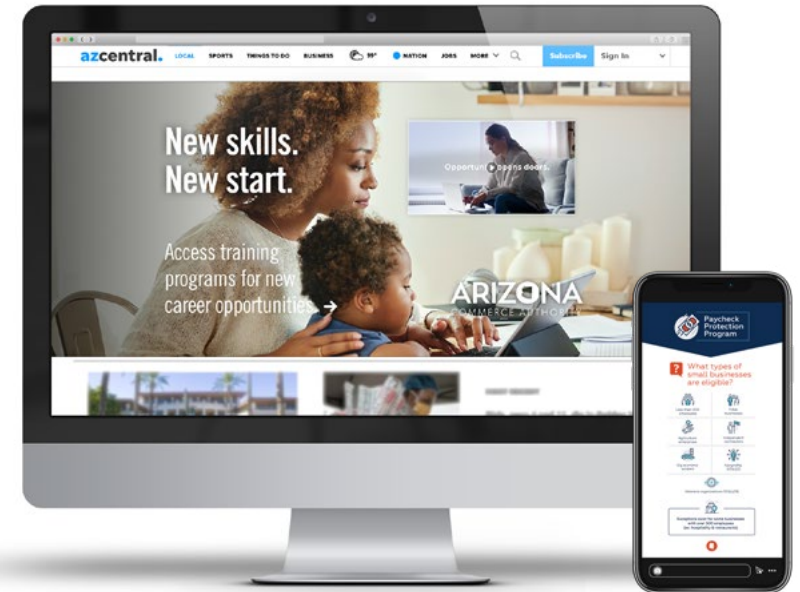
azcentral. LOCAL SPORTS THINGS TO DO BUSINESS 99° NATION JOBS MORE Subscribe Sign In

New skills. New start.

Access training programs for new career opportunities →

Opportun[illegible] opens doors.

ARIZONA COMMERCE AUTHORITY

Paycheck Protection Program

? What types of small businesses are eligible?